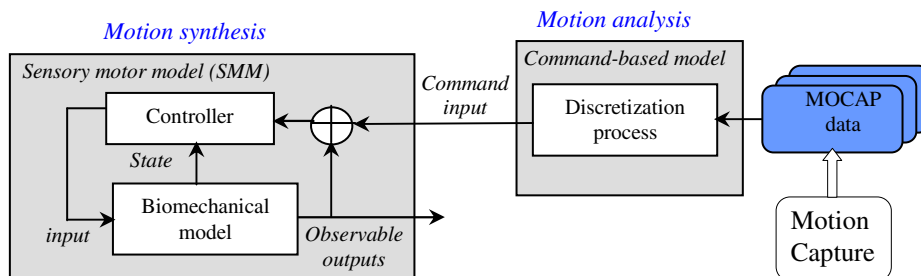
Motion synthesis

Sensory motor model (SMM)

Controller

State

Biomechanical model

input

Observable outputs

Command input

Motion analysis

Command-based model

Discretization process

MOCAP data

Motion Capture